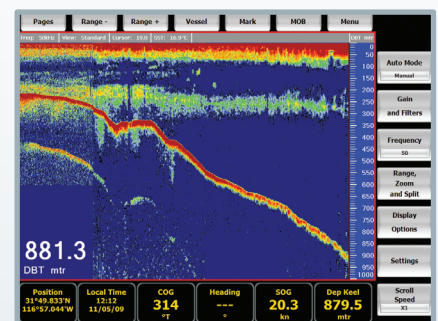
Pages Range - Range + Vessel Mark MOB Menu

Freq: 50kHz View: Standard Cursor: 19.0 SST: 16.9°C DBT mtr

0
50
100
150
200
250
300
350
400
450
500
550
600
650
700
750
800
850
900
950
1000

881.3
DBT mtr

Auto Mode
Manual

Gain and Filters

Frequency
50

Range, Zoom and Split

Display Options

Settings

Scroll Speed
X1

Position
31°49.833'N
116°57.044'W

Local Time
12:12
11/05/09

COG
314
°T

Heading
---
°

SOG
20.3
kn

Dep Keel
879.5
mtr